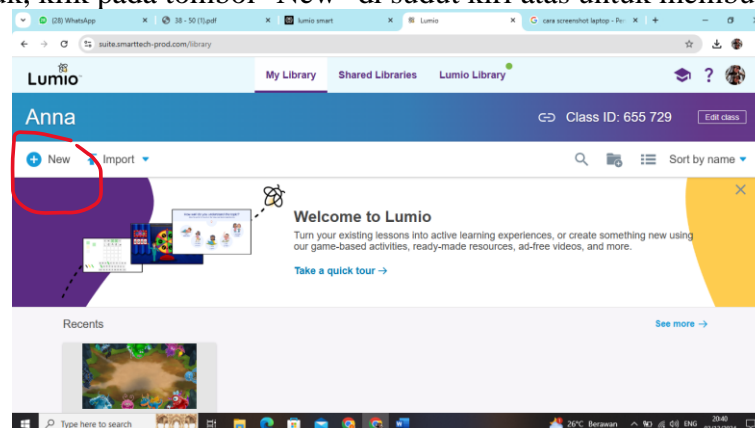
si, klik pada tombol "New" di sudut kiri atas untuk membe

(28) WhatsApp
38 - 50 (1).pdf
lumio smart
Lumio
cara screenshot laptop - Pe

suite.smarttech-prod.com/library

Lumio
My Library
Shared Libraries
Lumio Library

Anna
Class ID: 655 729
Edit class

New
Import
Sort by name

Welcome to Lumio
Turn your existing lessons into active learning experiences, or create something new using our game-based activities, ready-made resources, ad-free videos, and more.
Take a quick tour →

Recents
See more →

Type here to search
26°C Berawan
ENG
20:40